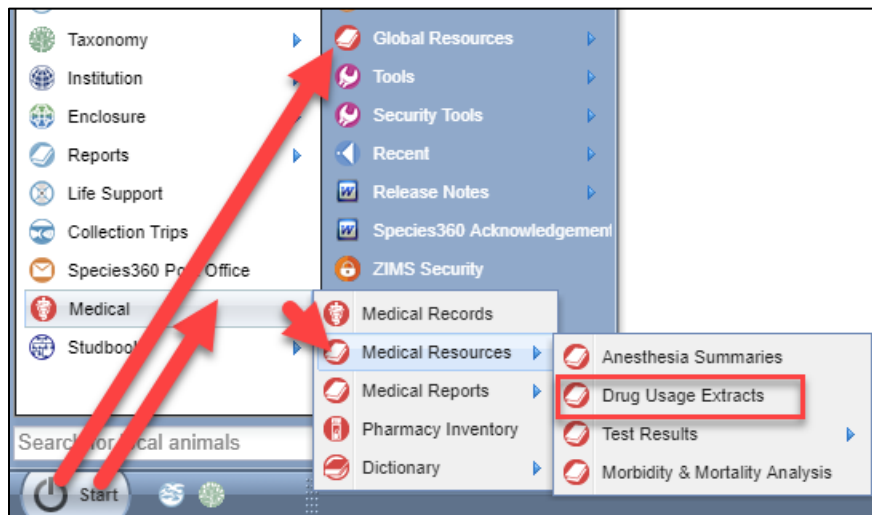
Taxonomy
Institution
Enclosure
Reports
Life Support
Collection Trips
Species360 Po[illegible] Office
Medical
Studboo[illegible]

Global Resources
Tools
Security Tools
Recent
Release Notes
Species360 Acknowledgement
ZIMS Security

Medical Records
Medical Resources
Medical Reports
Pharmacy Inventory
Dictionary

Anesthesia Summaries
Drug Usage Extracts
Test Results
Morbidity & Mortality Analysis

Search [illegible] cal animals
Start